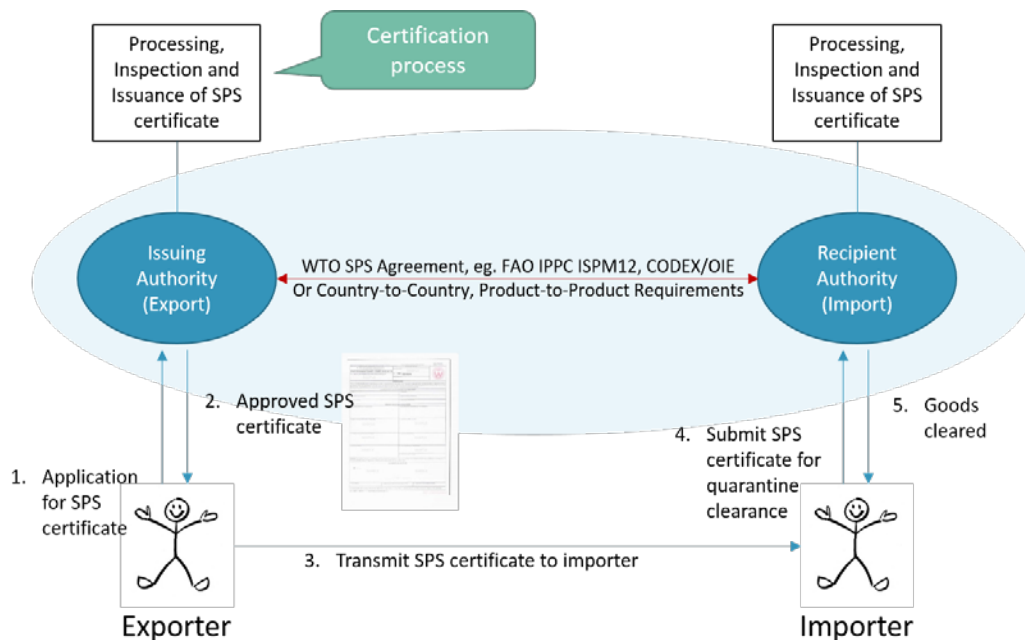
Processing, Inspection and Issuance of SPS certificate

Certification process

Processing, Inspection and Issuance of SPS certificate

Issuing Authority (Export)

WTO SPS Agreement, eg. FAO IPPC ISPM12, CODEX/OIE Or Country-to-Country, Product-to-Product Requirements

Recipient Authority (Import)

2. Approved SPS certificate

5. Goods cleared

4. Submit SPS certificate for quarantine clearance

1. Application for SPS certificate

3. Transmit SPS certificate to importer

Exporter

Importer